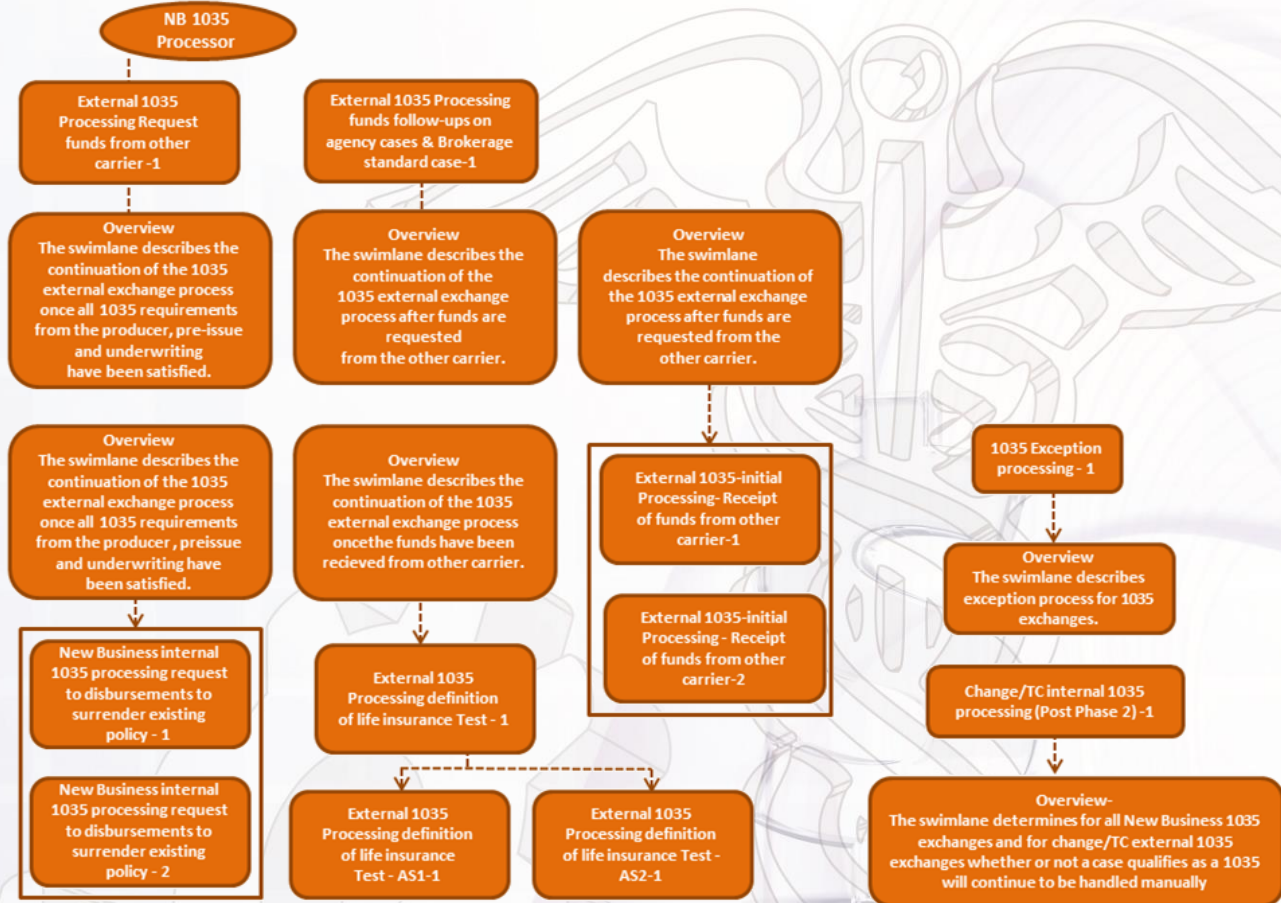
NB 1035 Processor

External 1035 Processing Request funds from other carrier -1

Overview
The swimlane describes the continuation of the 1035 external exchange process once all 1035 requirements from the producer, pre-issue and underwriting have been satisfied.

External 1035 Processing funds follow-ups on agency cases & Brokerage standard case-1

Overview
The swimlane describes the continuation of the 1035 external exchange process after funds are requested from the other carrier.

Overview
The swimlane describes the continuation of the 1035 external exchange process after funds are requested from the other carrier.

Overview
The swimlane describes the continuation of the 1035 external exchange process once all 1035 requirements from the producer , preissue and underwriting have been satisfied.

New Business internal 1035 processing request to disbursements to surrender existing policy - 1

New Business internal 1035 processing request to disbursements to surrender existing policy - 2

Overview
The swimlane describes the continuation of the 1035 external exchange process oncethe funds have been recieved from other carrier.

External 1035 Processing definition of life insurance Test - 1

External 1035 Processing definition of life insurance Test - AS1-1

External 1035 Processing definition of life insurance Test - AS2-1

External 1035-initial Processing- Receipt of funds from other carrier-1

External 1035-initial Processing - Receipt of funds from other carrier-2

1035 Exception processing - 1

Overview
The swimlane describes exception process for 1035 exchanges.

Change/TC internal 1035 processing (Post Phase 2) -1

Overview-
The swimlane determines for all New Business 1035 exchanges and for change/TC external 1035 exchanges whether or not a case qualifies as a 1035 will continue to be handled manually